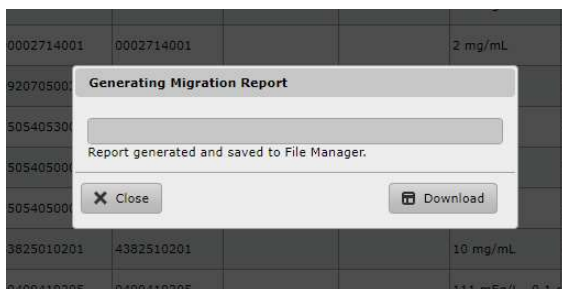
| 0002714001 | 0002714001 | | | 2 mg/mL |
|---|---|---|---|---|
| 92070500 | | | | |
| 50540530 | | | | |
| 50540500 | | | | |
| 50540500 | | | | |
| 3825010201 | 4382510201 | | | 10 mg/mL |
| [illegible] | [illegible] | | | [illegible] |

Generating Migration Report

Report generated and saved to File Manager.

Close

Download